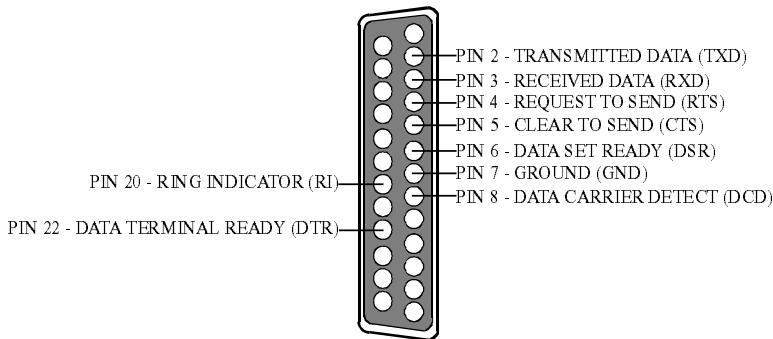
PIN 2 - TRANSMITTED DATA (TXD)
PIN 3 - RECEIVED DATA (RXD)
PIN 4 - REQUEST TO SEND (RTS)
PIN 5 - CLEAR TO SEND (CTS)
PIN 6 - DATA SET READY (DSR)
PIN 7 - GROUND (GND)
PIN 8 - DATA CARRIER DETECT (DCD)
PIN 20 - RING INDICATOR (RI)
PIN 22 - DATA TERMINAL READY (DTR)